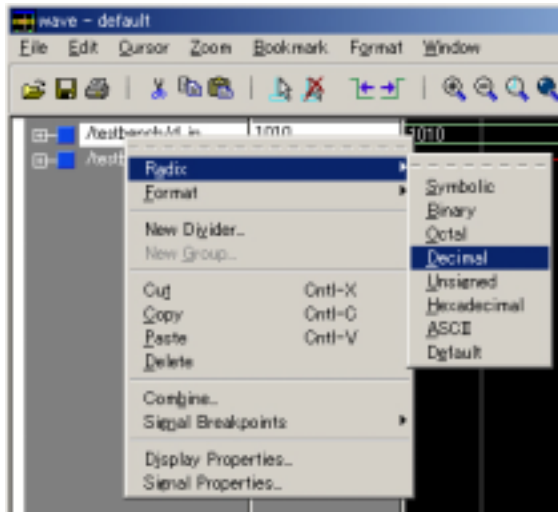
wave - default

File Edit Cursor Zoom Bookmark Format Window

/testbench/d_in 1010 1010
/testb

Radix
Format

New Divider...
New Group...

Cut Cntl-X
Copy Cntl-C
Paste Cntl-V
Delete

Combine...
Signal Breakpoints

Display Properties...
Signal Properties...

Symbolic
Binary
Octal
Decimal
Unsigned
Hexadecimal
ASCII
Default